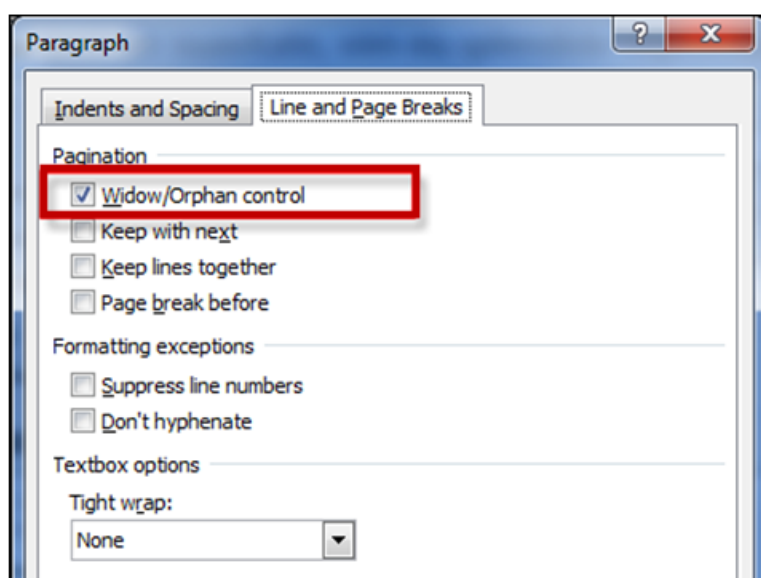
Paragraph

?

X

Indents and Spacing

Line and Page Breaks

Pagination

Widow/Orphan control

Keep with next

Keep lines together

Page break before

Formatting exceptions

Suppress line numbers

Don't hyphenate

Textbox options

Tight wrap:

None